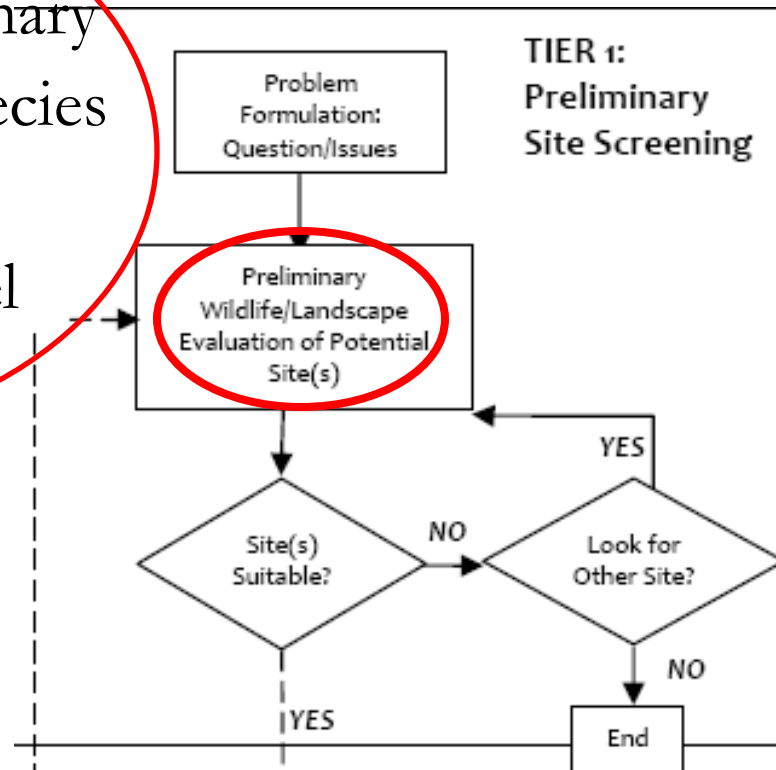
nary
ecies
el

TIER 1:
Preliminary
Site Screening

Problem Formulation: Question/Issues

Preliminary Wildlife/Landscape Evaluation of Potential Site(s)

YES

Site(s) Suitable?

NO

Look for Other Site?

NO

YES

End